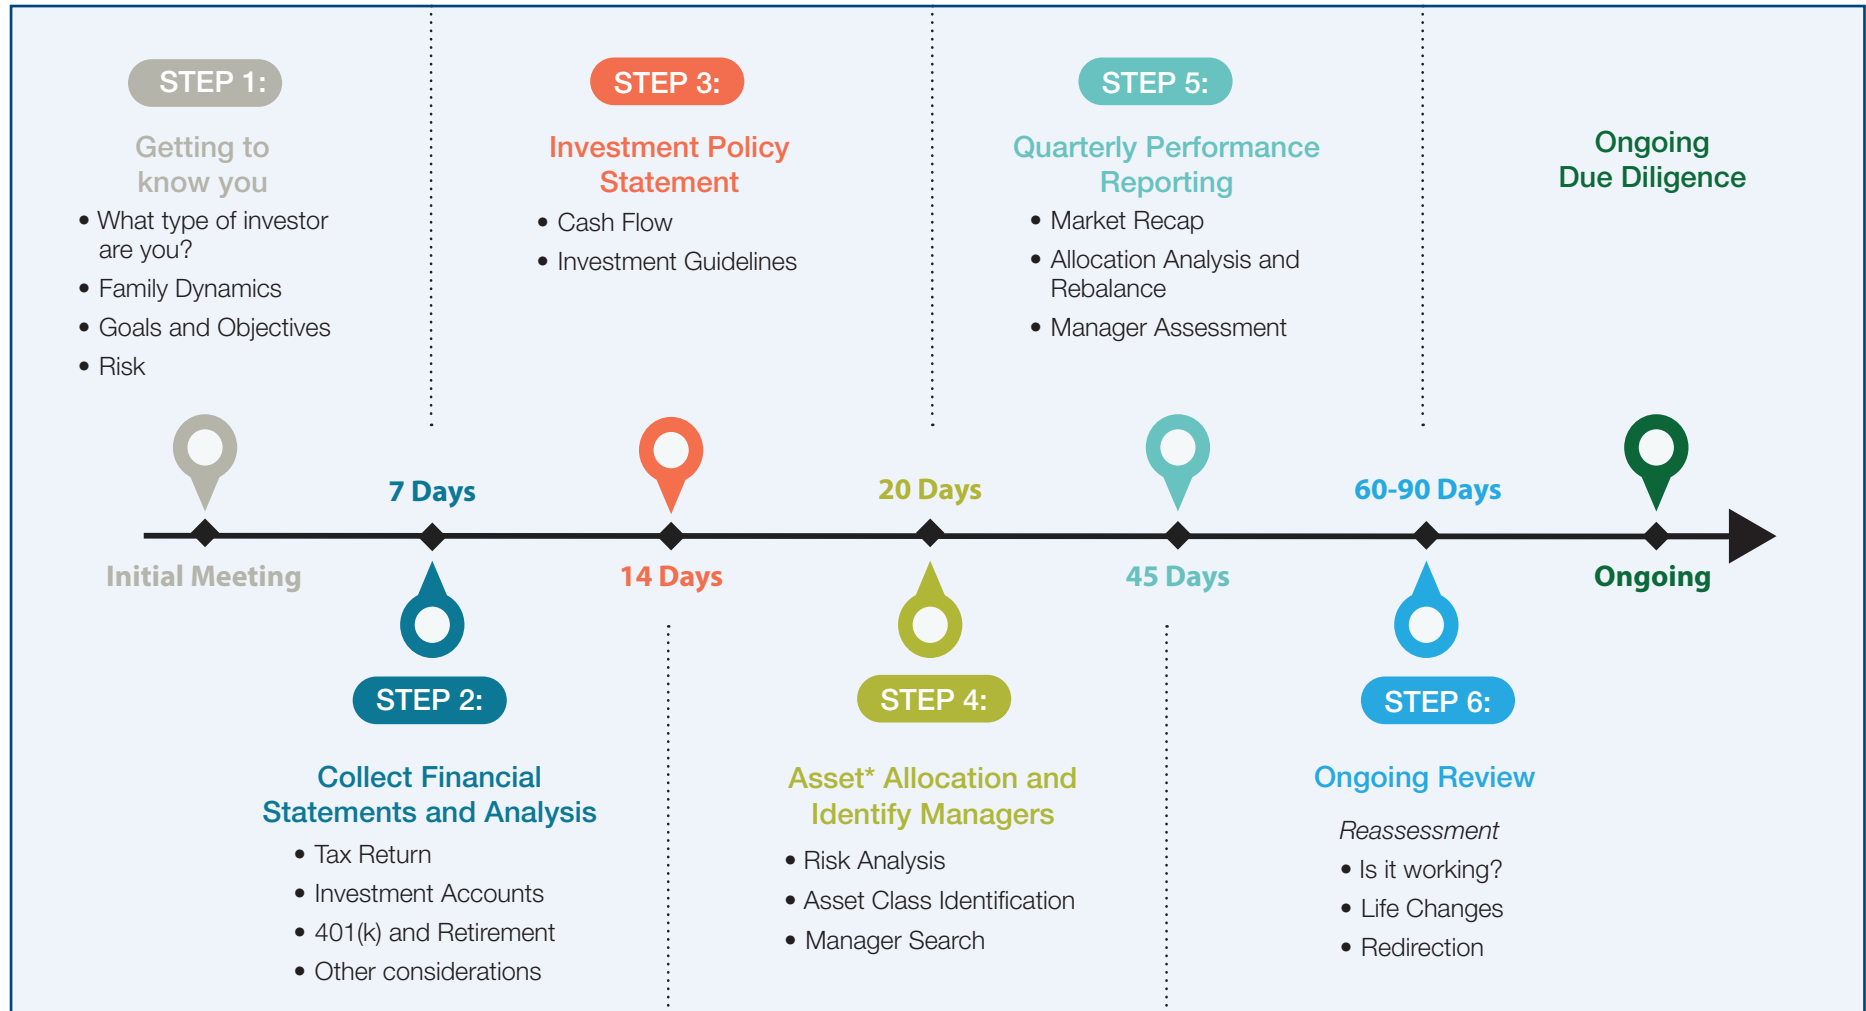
STEP 1:

Getting to know you

- What type of investor are you?
- Family Dynamics
- Goals and Objectives
- Risk

STEP 3:

Investment Policy Statement

- Cash Flow
- Investment Guidelines

STEP 5:

Quarterly Performance Reporting

- Market Recap
- Allocation Analysis and Rebalance
- Manager Assessment

Ongoing Due Diligence

Initial Meeting

7 Days

14 Days

20 Days

45 Days

60-90 Days

Ongoing

STEP 2:

Collect Financial Statements and Analysis

- Tax Return
- Investment Accounts
- 401(k) and Retirement
- Other considerations

STEP 4:

Asset* Allocation and Identify Managers

- Risk Analysis
- Asset Class Identification
- Manager Search

STEP 6:

Ongoing Review

Reassessment

- Is it working?
- Life Changes
- Redirection